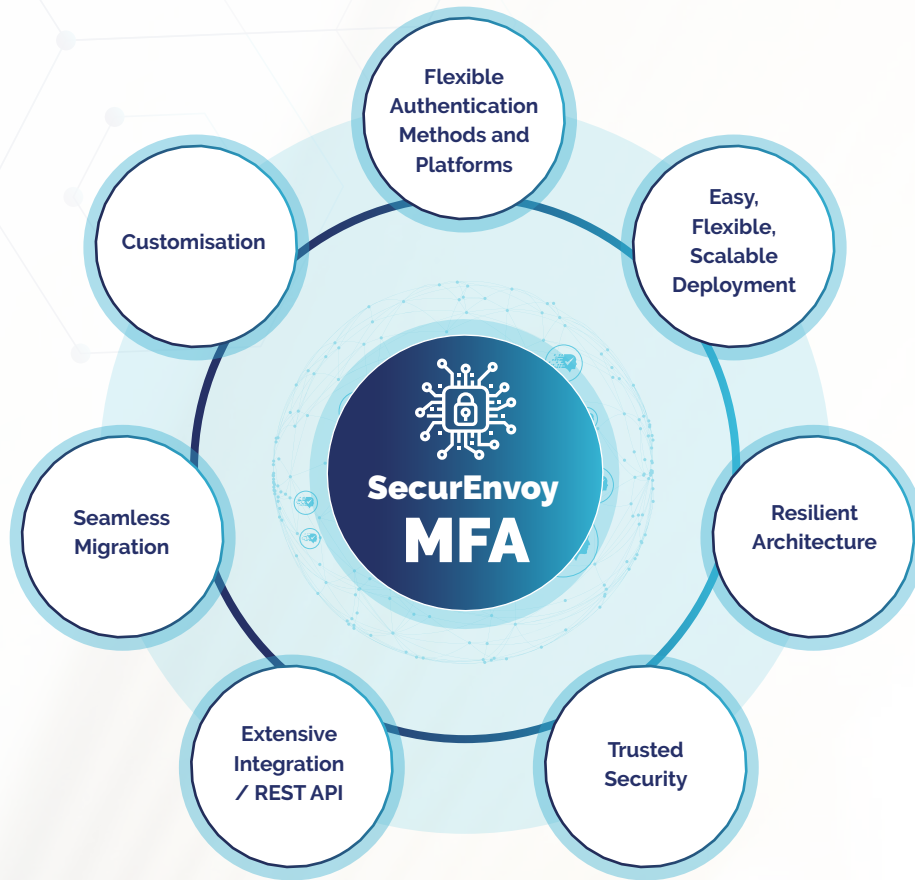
Flexible Authentication Methods and Platforms

Easy, Flexible, Scalable Deployment

Resilient Architecture

Trusted Security

Extensive Integration / REST API

Seamless Migration

Customisation

SecurEnvoy
MFA